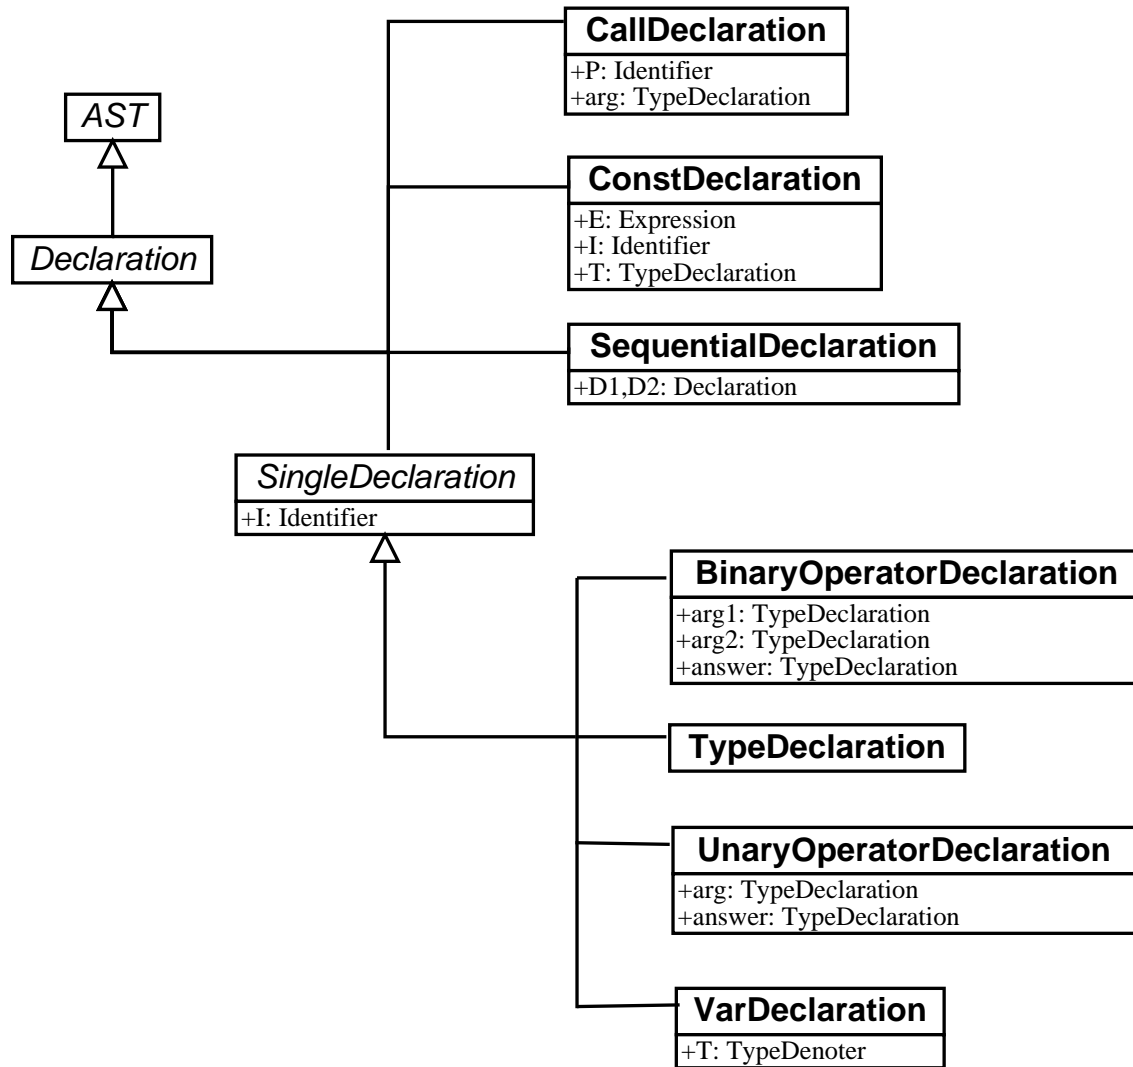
CallDeclaration
+P: Identifier
+arg: TypeDeclaration

AST

ConstDeclaration
+E: Expression
+I: Identifier
+T: TypeDeclaration

Declaration

SequentialDeclaration
+D1,D2: Declaration

SingleDeclaration
+I: Identifier

BinaryOperatorDeclaration
+arg1: TypeDeclaration
+arg2: TypeDeclaration
+answer: TypeDeclaration

TypeDeclaration

UnaryOperatorDeclaration
+arg: TypeDeclaration
+answer: TypeDeclaration

VarDeclaration
+T: TypeDenoter